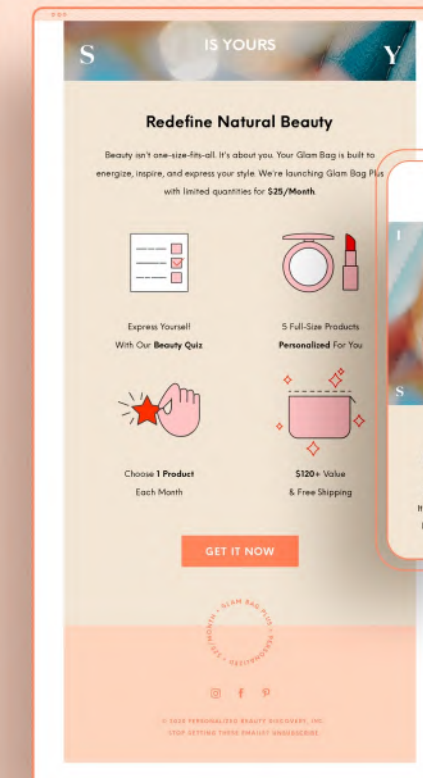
S IS YOURS Y

Redefine Natural Beauty

Beauty isn't one-size-fits-all. It's about you. Your Glam Bag is built to energize, inspire, and express your style. We're launching Glam Bag Plus with limited quantities for **$25/Month**.

Express Yourself With Our **Beauty Quiz**

5 Full-Size Products **Personalized** For You

Choose **1 Product** Each Month

$120+ Value & Free Shipping

GET IT NOW

GLAM BAG PLUS · PERSONALIZED · 1 MONTH ·

© 2020 PERSONALIZED BEAUTY DISCOVERY, INC.
STOP GETTING THESE EMAILS? UNSUBSCRIBE